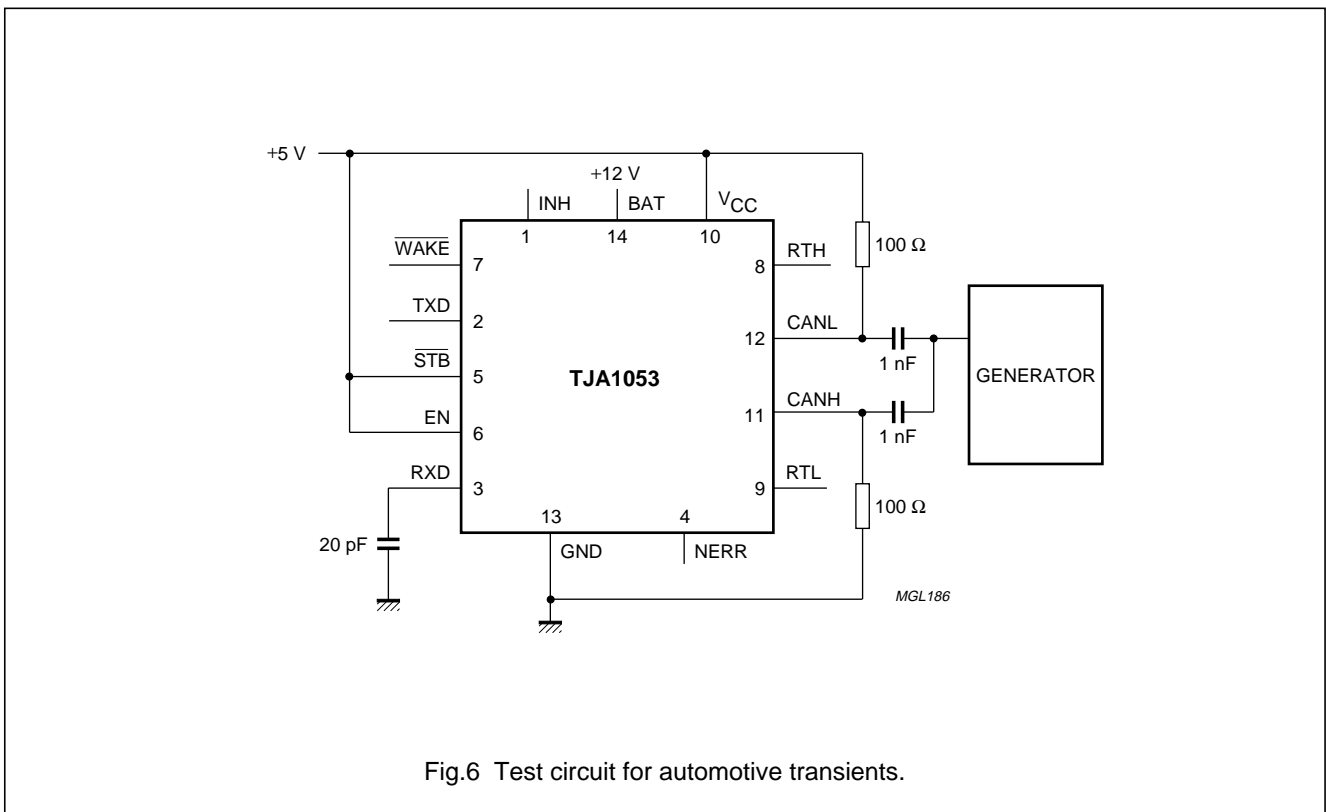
+5 V

+12 V

INH

BAT

$V_{CC}$

1

14

10

$\overline{WAKE}$

7

8

RTH

100 Ω

TXD

2

12

CANL

$\overline{STB}$

5

TJA1053

1 nF

GENERATOR

CANH

EN

6

11

1 nF

RXD

3

9

RTL

100 Ω

13

4

20 pF

GND

NERR

MGL186

Fig.6 Test circuit for automotive transients.